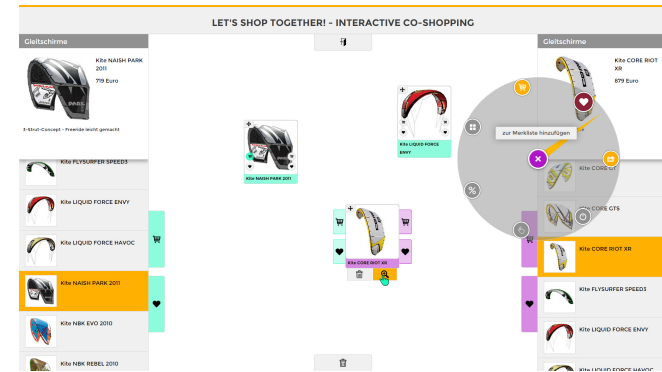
LET'S SHOP TOGETHER! - INTERACTIVE CO-SHOPPING

Gleitschirme

Kite NAISH PARK 2011

719 Euro

3-Strut-Concept - Freeride leicht gemacht

Kite FLYSURFER SPEED3

Kite LIQUID FORCE ENVY

Kite LIQUID FORCE HAVOC

Kite NAISH PARK 2011

Kite NBK EVO 2010

Kite NBK REBEL 2010

Kite NAISH PARK 2011

Kite LIQUID FORCE ENVY

Kite CORE RIOT XR

Gleitschirme

Kite CORE RIOT XR

879 Euro

zur Merkliste hinzufügen

Kite CORE GT

Kite CORE GTS

Kite CORE RIOT XR

Kite FLYSURFER SPEED3

Kite LIQUID FORCE ENVY